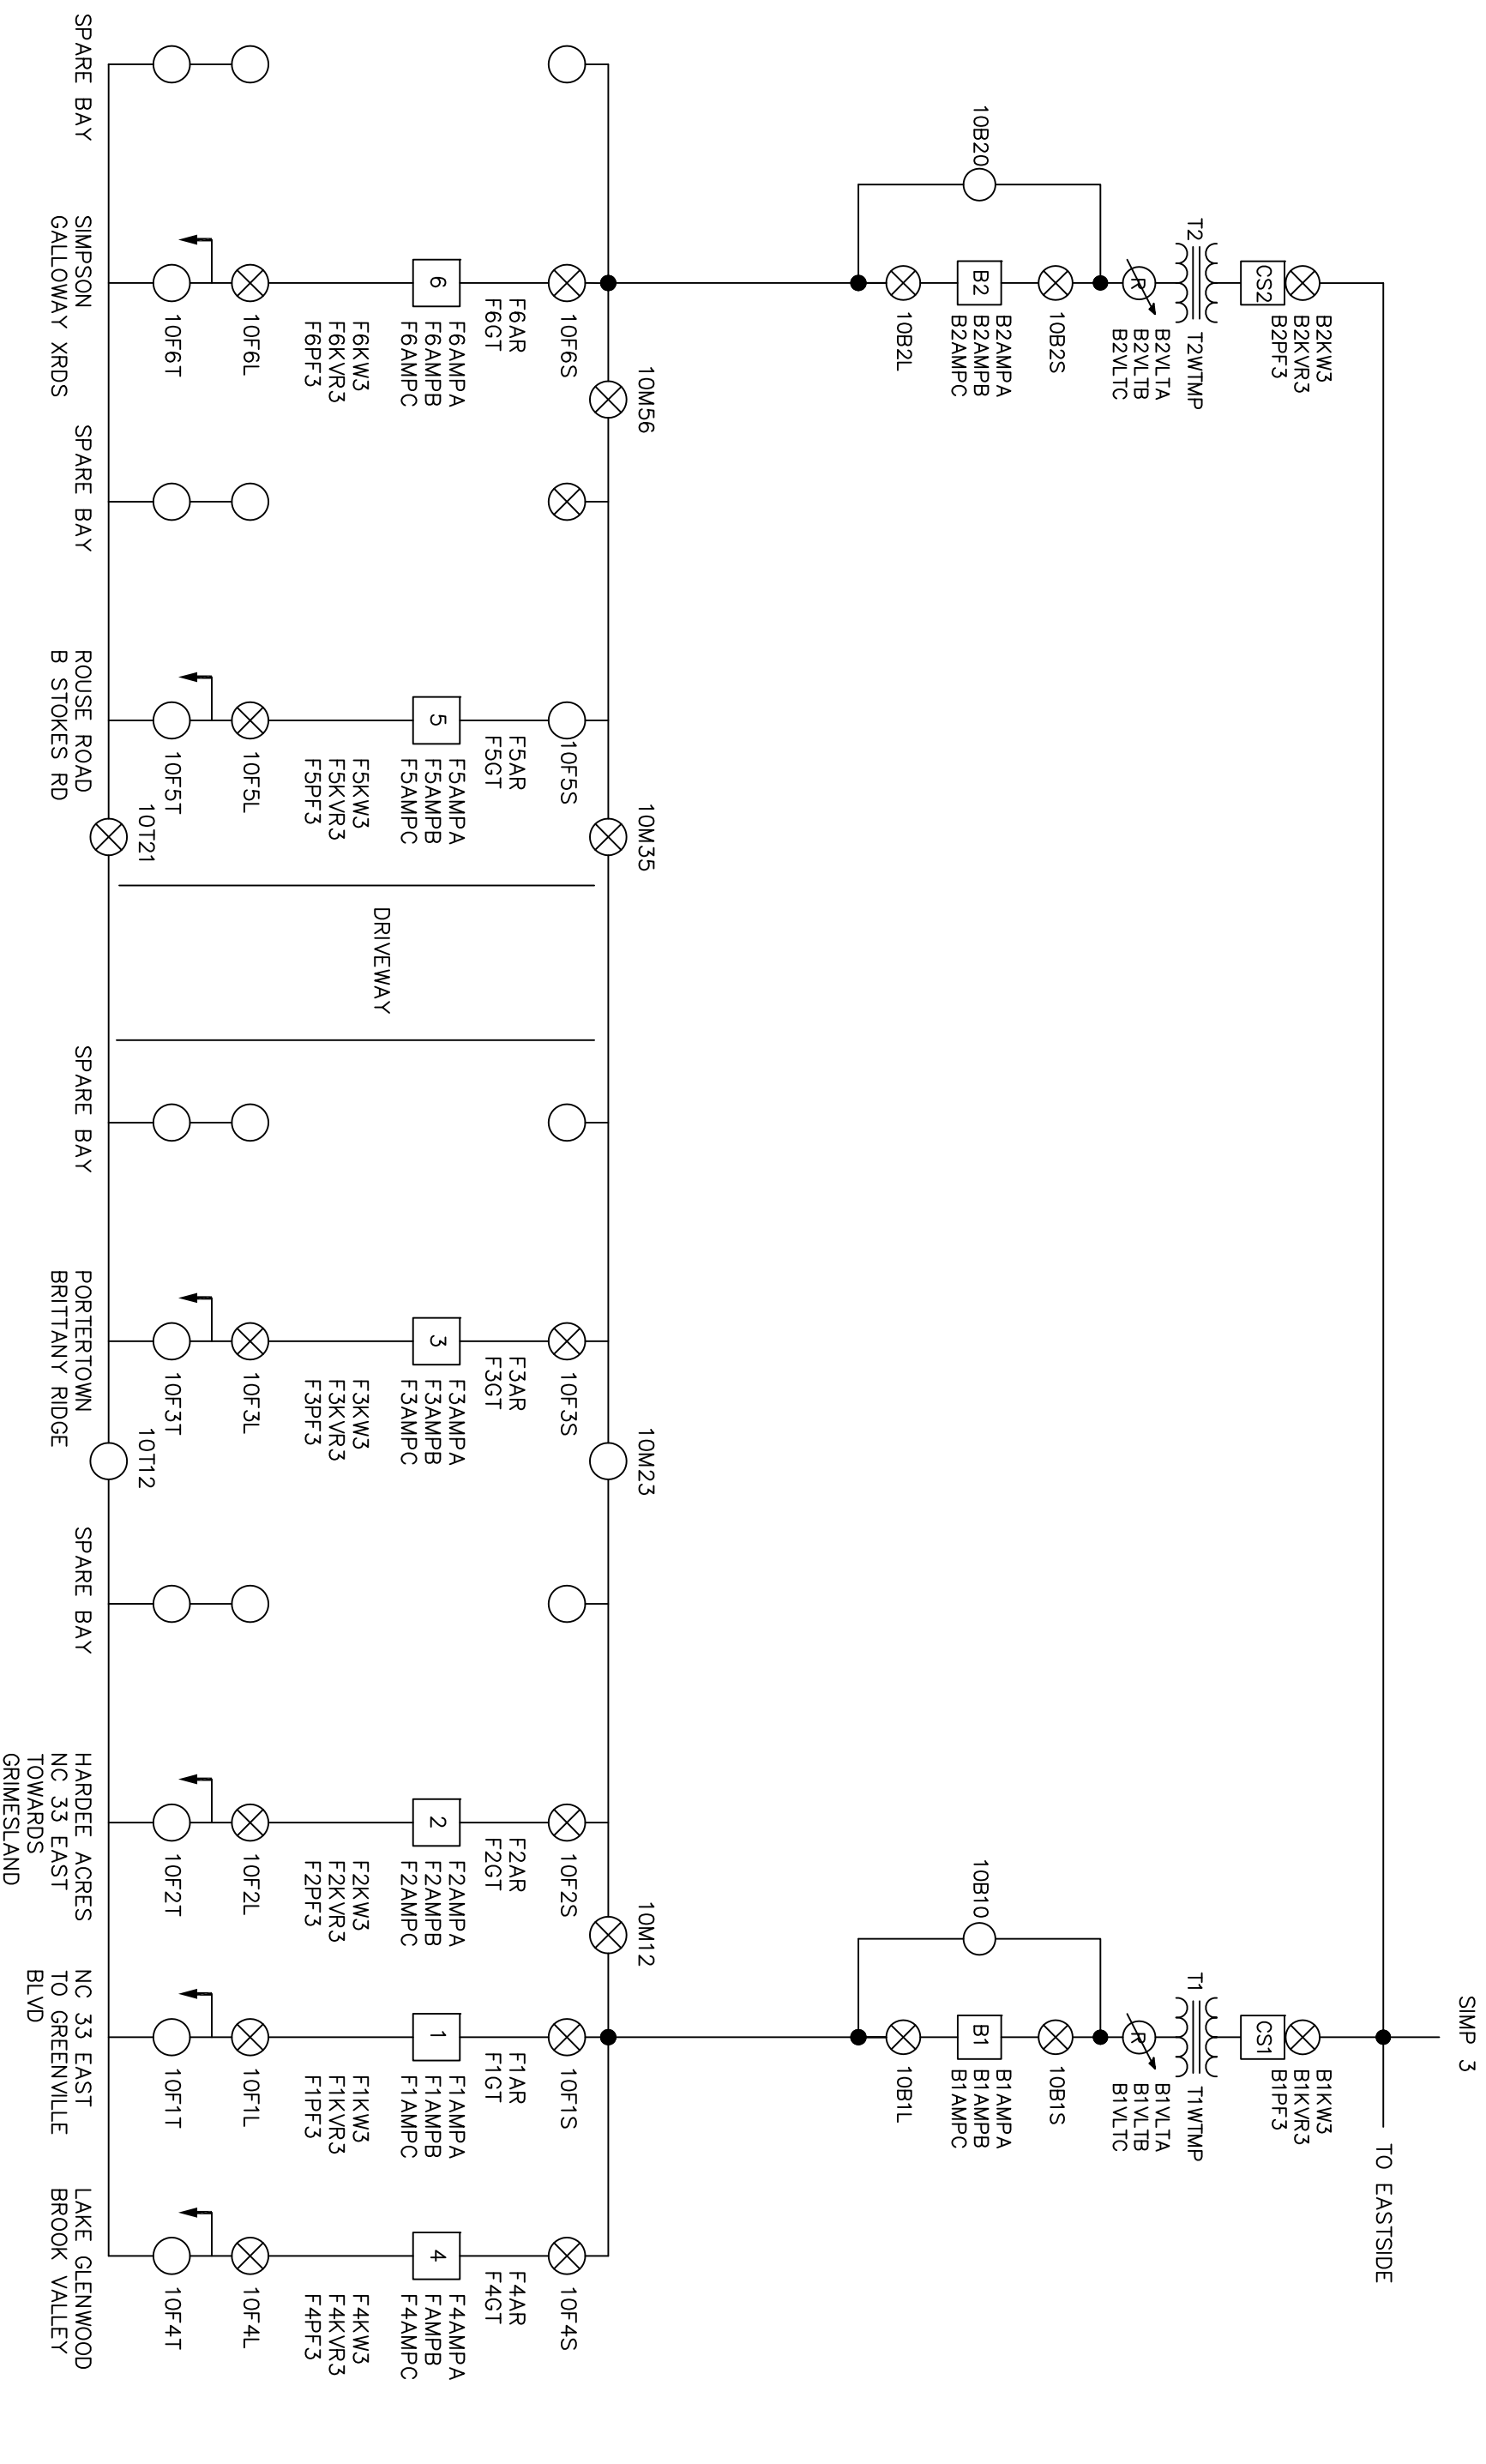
SPARE BAY

SIMPSON GALLOWAY XRDS
10F6T
10F6L
6
F6KW3
F6KVR3
F6PF3
F6AMPA
F6AMPB
F6AMPC
F6AR
F6GT
10F6S
10M56

SPARE BAY

ROUSE ROAD B STOKES RD
10F5T
10T21
10F5L
5
F5KW3
F5KVR3
F5PF3
F5AMPA
F5AMPB
F5AMPC
F5AR
F5GT
10F5S
10M35

DRIVEWAY

SPARE BAY

PORTERTOWN BRITTANY RIDGE
10F3T
10T12
10F3L
3
F3KW3
F3KVR3
F3PF3
F3AMPA
F3AMPB
F3AMPC
F3AR
F3GT
10F3S
10M23

SPARE BAY

HARDEE ACRES NC 33 EAST TOWARDS GRIMESLAND
10F2T
10F2L
2
F2KW3
F2KVR3
F2PF3
F2AMPA
F2AMPB
F2AMPC
F2AR
F2GT
10F2S
10M12

NC 33 EAST TO GREENVILLE BLVD
10F1T
10F1L
1
F1KW3
F1KVR3
F1PF3
F1AMPA
F1AMPB
F1AMPC
F1AR
F1GT
10F1S

LAKE GLENWOOD BROOK VALLEY
10F4T
10F4L
4
F4KW3
F4KVR3
F4PF3
F4AMPA
FAMPB
F4AMPC
F4AR
F4GT
10F4S

10B20
B2
10B2L
B2AMPA
B2AMPB
B2AMPC
10B2S
R
B2VLTA
B2VLTB
B2VLTC
T2
T2WTMP
CS2
B2KW3
B2KVR3
B2PF3

10B10
B1
10B1L
B1AMPA
B1AMPB
B1AMPC
10B1S
R
B1VLTA
B1VLTB
B1VLTC
T1
T1WTMP
CS1
B1KW3
B1KVR3
B1PF3

SIMP 3
TO EASTSIDE